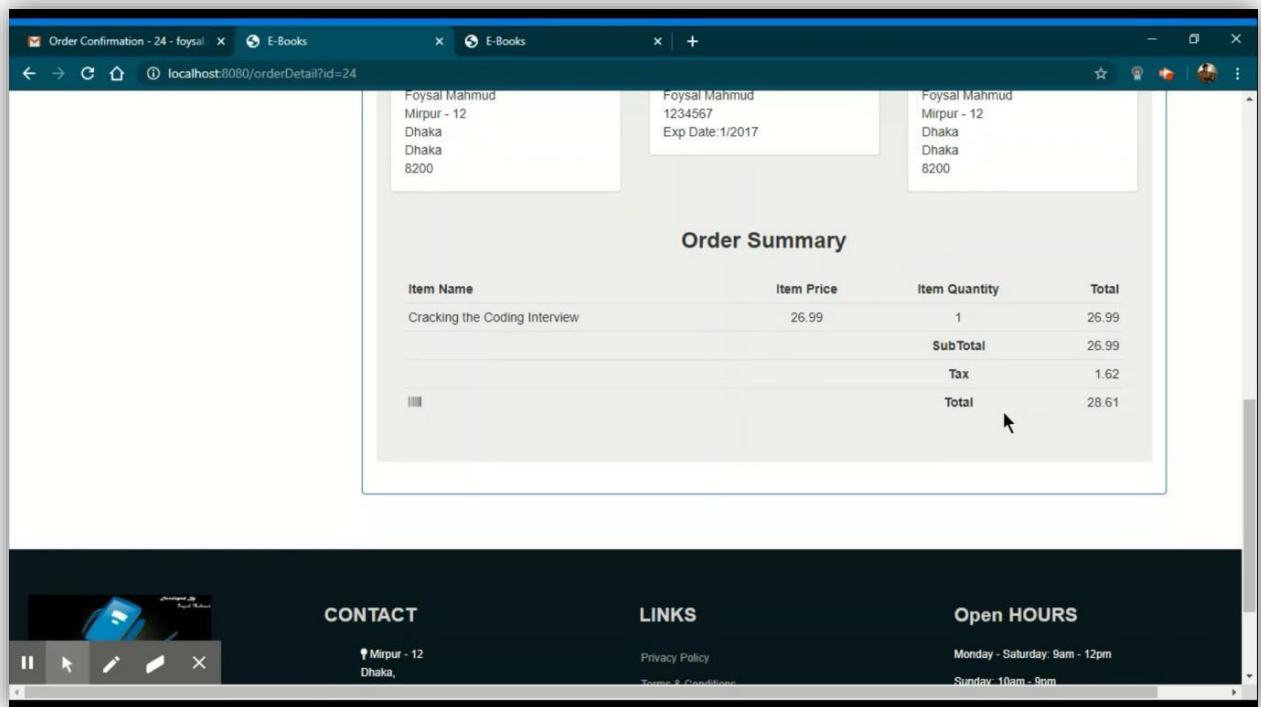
Order Confirmation - 24 - foysal ×
E-Books ×
E-Books ×
+

localhost:8080/orderDetail?id=24

Foysal Mahmud
Mirpur - 12
Dhaka
Dhaka
8200

Foysal Mahmud
1234567
Exp Date:1/2017

Foysal Mahmud
Mirpur - 12
Dhaka
Dhaka
8200

Order Summary

| Item Name | Item Price | Item Quantity | Total |
|---|---|---|---|
| Cracking the Coding Interview | 26.99 | 1 | 26.99 |
| | | SubTotal | 26.99 |
| | | Tax | 1.62 |
| | | Total | 28.61 |

CONTACT

Mirpur - 12
Dhaka,

LINKS

Privacy Policy
Terms & Conditions

Open HOURS

Monday - Saturday: 9am - 12pm
Sunday: 10am - 9pm